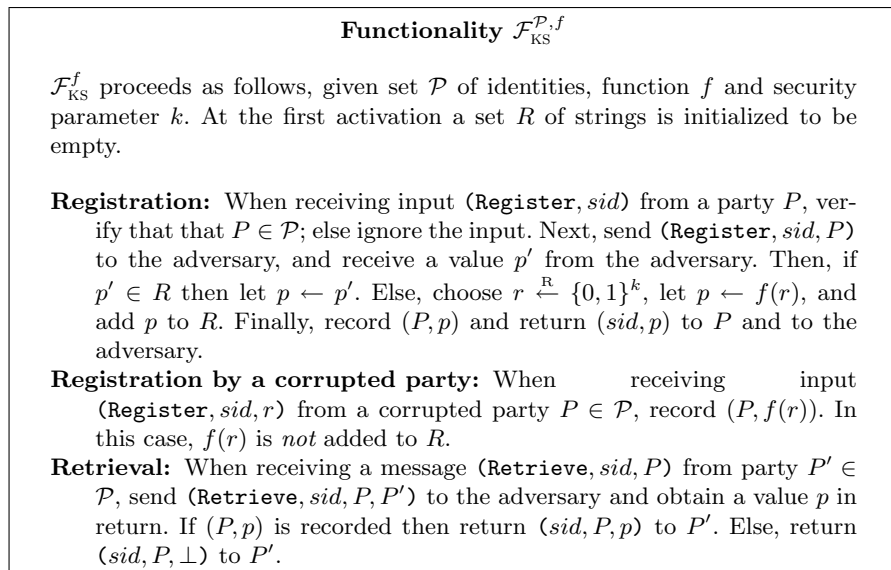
**Functionality $\mathcal{F}_{\text{KS}}^{\mathcal{P},f}$**

$\mathcal{F}_{\text{KS}}^{f}$ proceeds as follows, given set $\mathcal{P}$ of identities, function $f$ and security parameter $k$. At the first activation a set $R$ of strings is initialized to be empty.

**Registration:** When receiving input $(\texttt{Register}, sid)$ from a party $P$, verify that that $P \in \mathcal{P}$; else ignore the input. Next, send $(\texttt{Register}, sid, P)$ to the adversary, and receive a value $p'$ from the adversary. Then, if $p' \in R$ then let $p \leftarrow p'$. Else, choose $r \overset{\text{R}}{\leftarrow} \{0,1\}^k$, let $p \leftarrow f(r)$, and add $p$ to $R$. Finally, record $(P, p)$ and return $(sid, p)$ to $P$ and to the adversary.

**Registration by a corrupted party:** When receiving input $(\texttt{Register}, sid, r)$ from a corrupted party $P \in \mathcal{P}$, record $(P, f(r))$. In this case, $f(r)$ is *not* added to $R$.

**Retrieval:** When receiving a message $(\texttt{Retrieve}, sid, P)$ from party $P' \in \mathcal{P}$, send $(\texttt{Retrieve}, sid, P, P')$ to the adversary and obtain a value $p$ in return. If $(P, p)$ is recorded then return $(sid, P, p)$ to $P'$. Else, return $(sid, P, \perp)$ to $P'$.